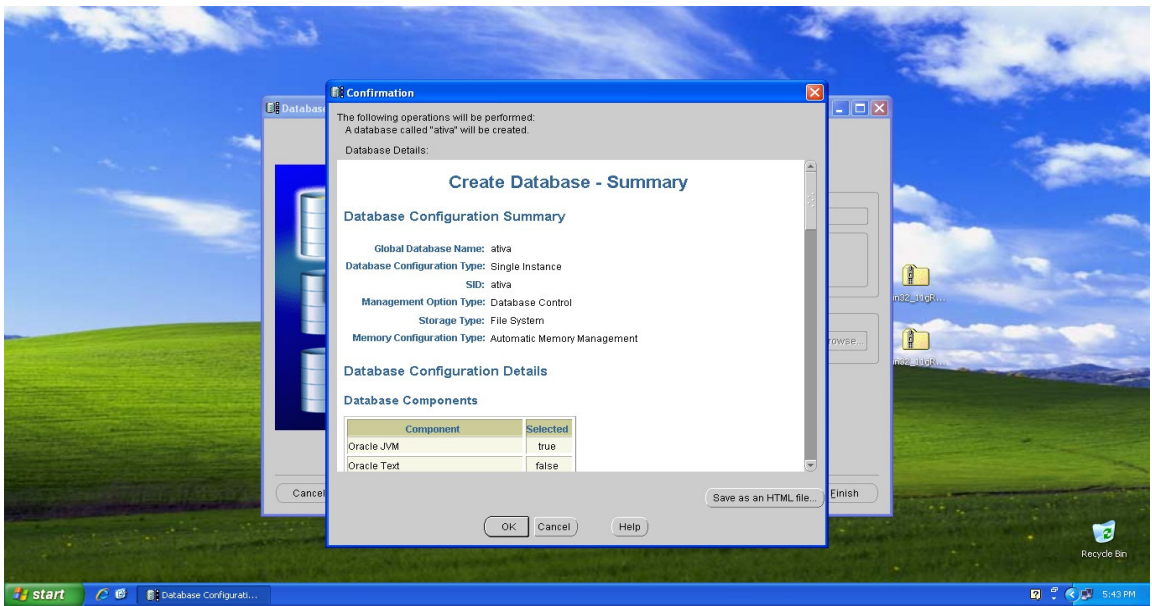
Databas

Confirmation

The following operations will be performed:
A database called "ativa" will be created.

Database Details:

Create Database - Summary

Database Configuration Summary

Global Database Name: ativa
Database Configuration Type: Single Instance
SID: ativa
Management Option Type: Database Control
Storage Type: File System
Memory Configuration Type: Automatic Memory Management

Database Configuration Details

Database Components

| Component | Selected |
|---|---|
| Oracle JVM | true |
| Oracle Text | false |

Save as an HTML file...

OK Cancel Help

Cancel

rowse...

Finish

n32_11gR...

n32_11gR...

Recycle Bin

start

Database Configurati...

5:43 PM